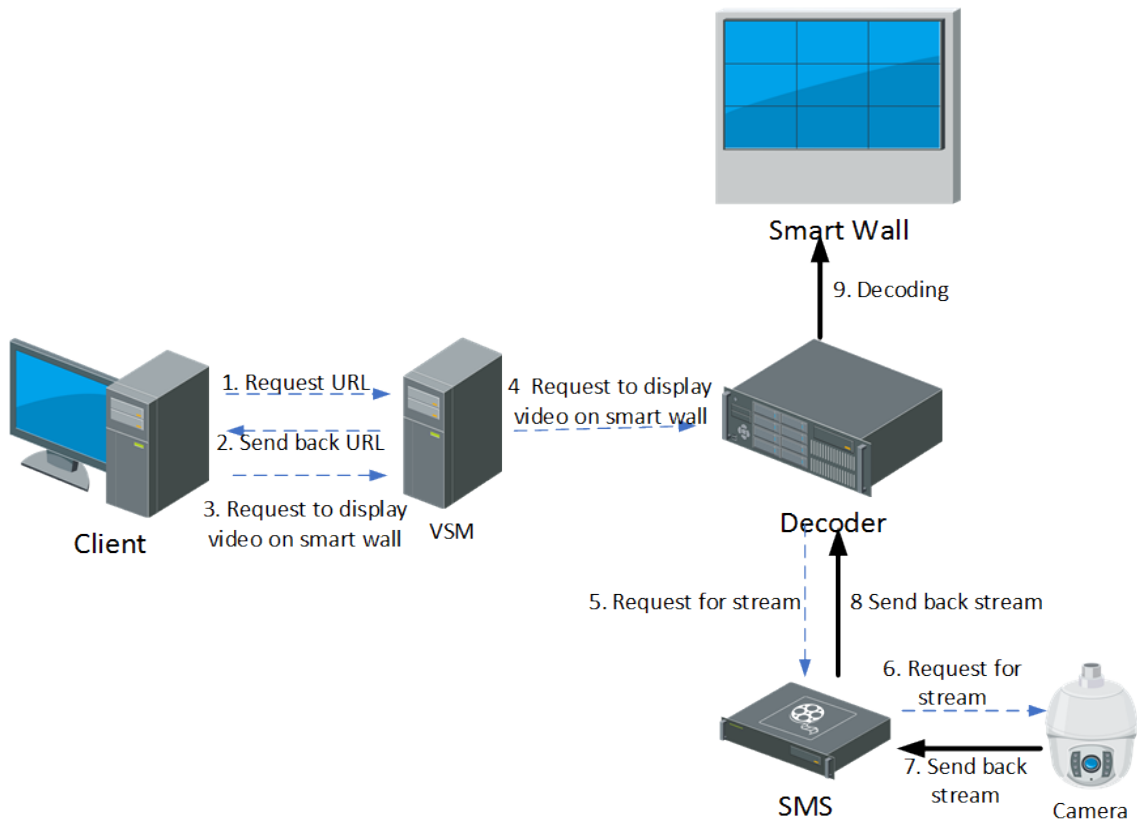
Smart Wall

9. Decoding

1. Request URL

2. Send back URL

3. Request to display video on smart wall

4 Request to display video on smart wall

Client

VSM

Decoder

5. Request for stream

8 Send back stream

6. Request for stream

7. Send back stream

SMS

Camera